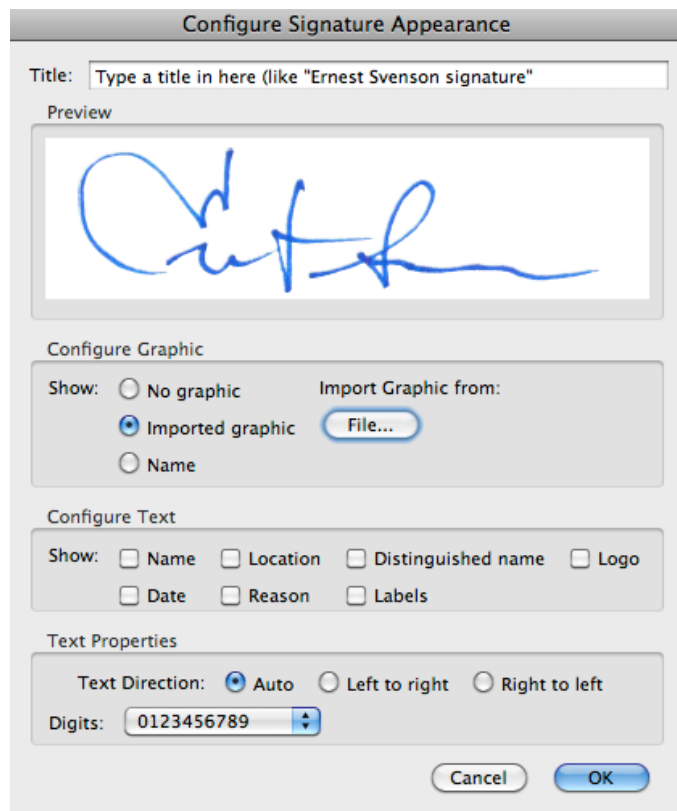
Configure Signature Appearance

Title: Type a title in here (like "Ernest Svenson signature"

Preview

Configure Graphic

Show: No graphic
Imported graphic
Name

Import Graphic from:
File...

Configure Text

Show: Name Location Distinguished name Logo
Date Reason Labels

Text Properties

Text Direction: Auto Left to right Right to left

Digits: 0123456789

Cancel OK